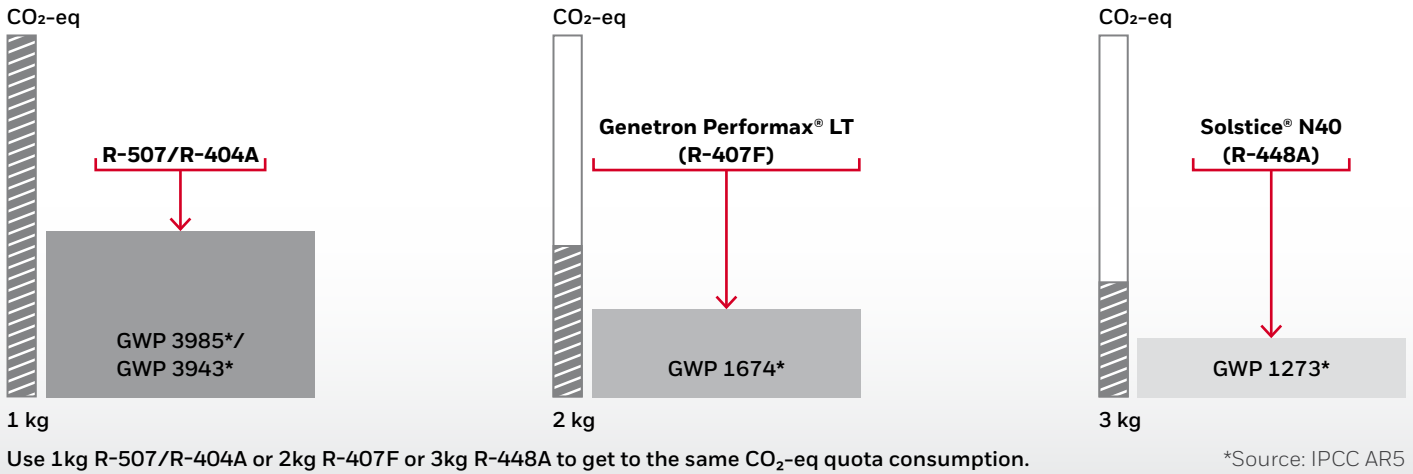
$CO_2$-eq

R-507/R-404A

GWP 3985*/
GWP 3943*

1 kg

$CO_2$-eq

Genetron Performax® LT
(R-407F)

GWP 1674*

2 kg

$CO_2$-eq

Solstice® N40
(R-448A)

GWP 1273*

3 kg

Use 1kg R-507/R-404A or 2kg R-407F or 3kg R-448A to get to the same $CO_2$-eq quota consumption.

*Source: IPCC AR5